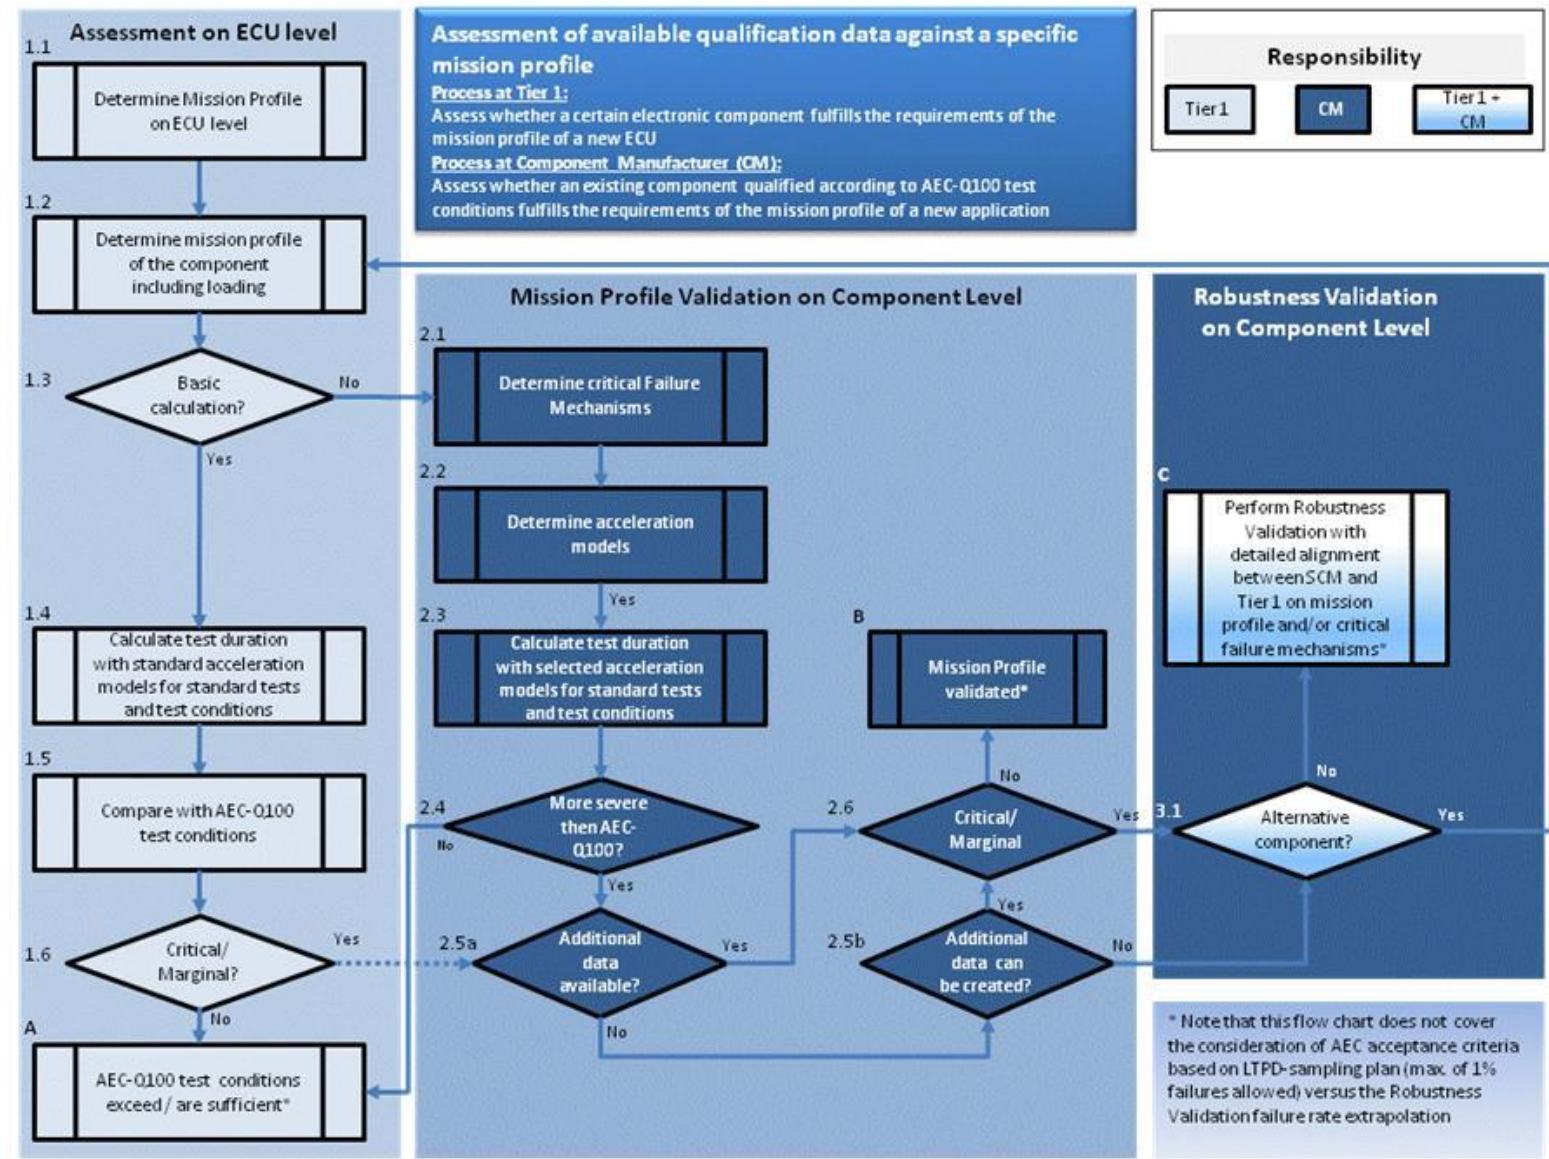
Assessment on ECU level

1.1

Determine Mission Profile on ECU level

1.2

Determine mission profile of the component including loading

1.3

Basic calculation?

No

Yes

1.4

Calculate test duration with standard acceleration models for standard tests and test conditions

1.5

Compare with AEC-Q100 test conditions

1.6

Critical/ Marginal?

Yes

No

A

AEC-Q100 test conditions exceed / are sufficient*

Assessment of available qualification data against a specific mission profile

Process at Tier 1:

Assess whether a certain electronic component fulfills the requirements of the mission profile of a new ECU

Process at Component Manufacturer (CM):

Assess whether an existing component qualified according to AEC-Q100 test conditions fulfills the requirements of the mission profile of a new application

Responsibility

Tier1

CM

Tier1 + CM

Mission Profile Validation on Component Level

2.1

Determine critical Failure Mechanisms

2.2

Determine acceleration models

Yes

2.3

Calculate test duration with selected acceleration models for standard tests and test conditions

2.4

More severe then AEC-Q100?

No

Yes

2.5a

Additional data available?

Yes

No

B

Mission Profile validated*

No

2.6

Critical/ Marginal

Yes

Yes

2.5b

Additional data can be created?

No

Robustness Validation on Component Level

C

Perform Robustness Validation with detailed alignment between SCM and Tier1 on mission profile and/or critical failure mechanisms*

No

3.1

Alternative component?

Yes

* Note that this flow chart does not cover the consideration of AEC acceptance criteria based on LTPD-sampling plan (max. of 1% failures allowed) versus the Robustness Validation failure rate extrapolation